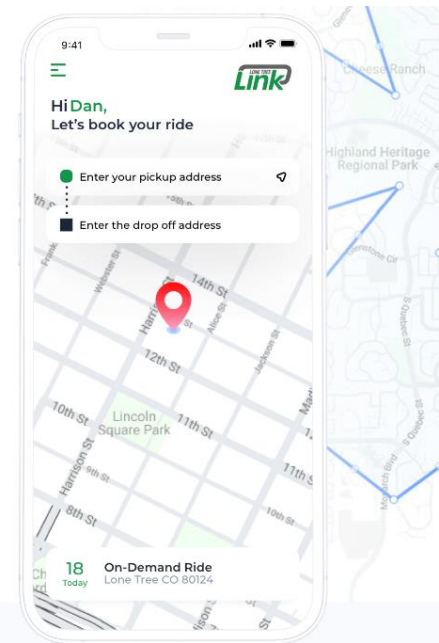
9:41

LONE TREE
Link

Hi Dan,
Let's book your ride

Enter your pickup address

Enter the drop off address

14th St
Webster St
Harrison St
Alice St
12th St
Jackson St
10th St
Lincoln Square Park
11th St
Harrison St
9th St
8th St
11th St
Madison St

18
Today
On-Demand Ride
Lone Tree CO 80124

Cheese Ranch
Highland Heritage Regional Park
Quebec St
Monarch Blvd